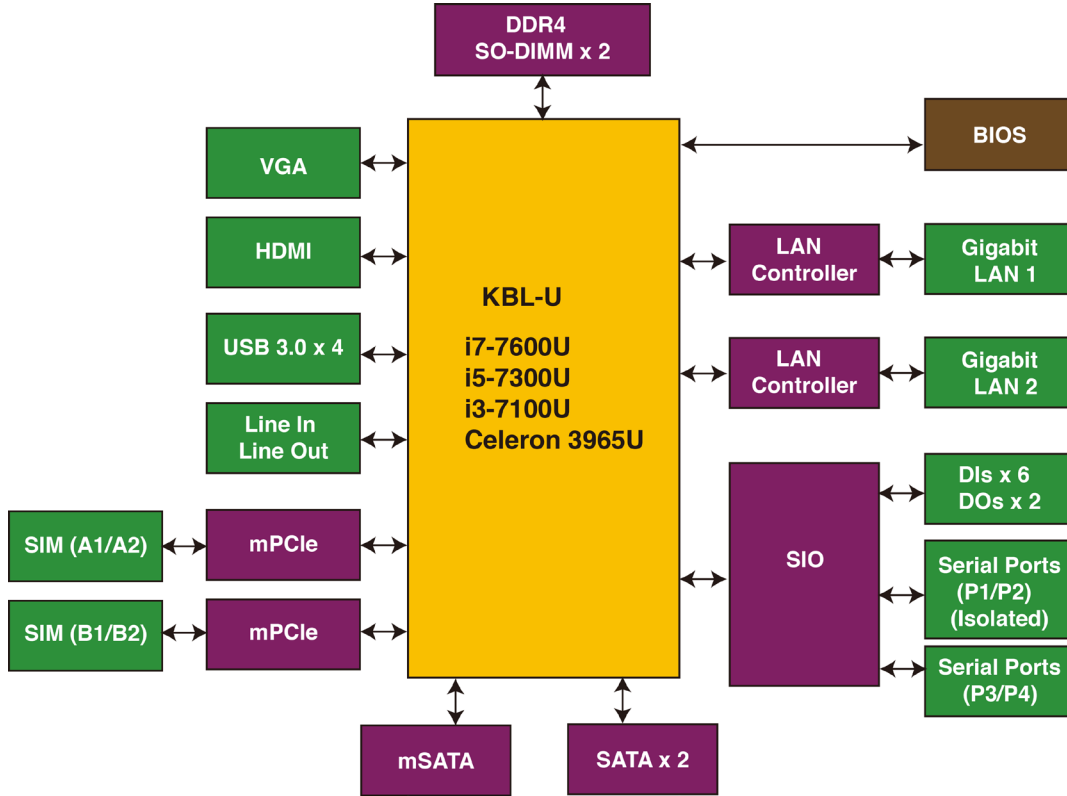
DDR4
SO-DIMM x 2

BIOS

VGA

HDMI

USB 3.0 x 4

Line In
Line Out

KBL-U

i7-7600U
i5-7300U
i3-7100U
Celeron 3965U

LAN Controller

Gigabit LAN 1

LAN Controller

Gigabit LAN 2

SIM (A1/A2)

mPCIe

SIM (B1/B2)

mPCIe

SIO

DIs x 6
DOs x 2

Serial Ports (P1/P2) (Isolated)

Serial Ports (P3/P4)

mSATA

SATA x 2